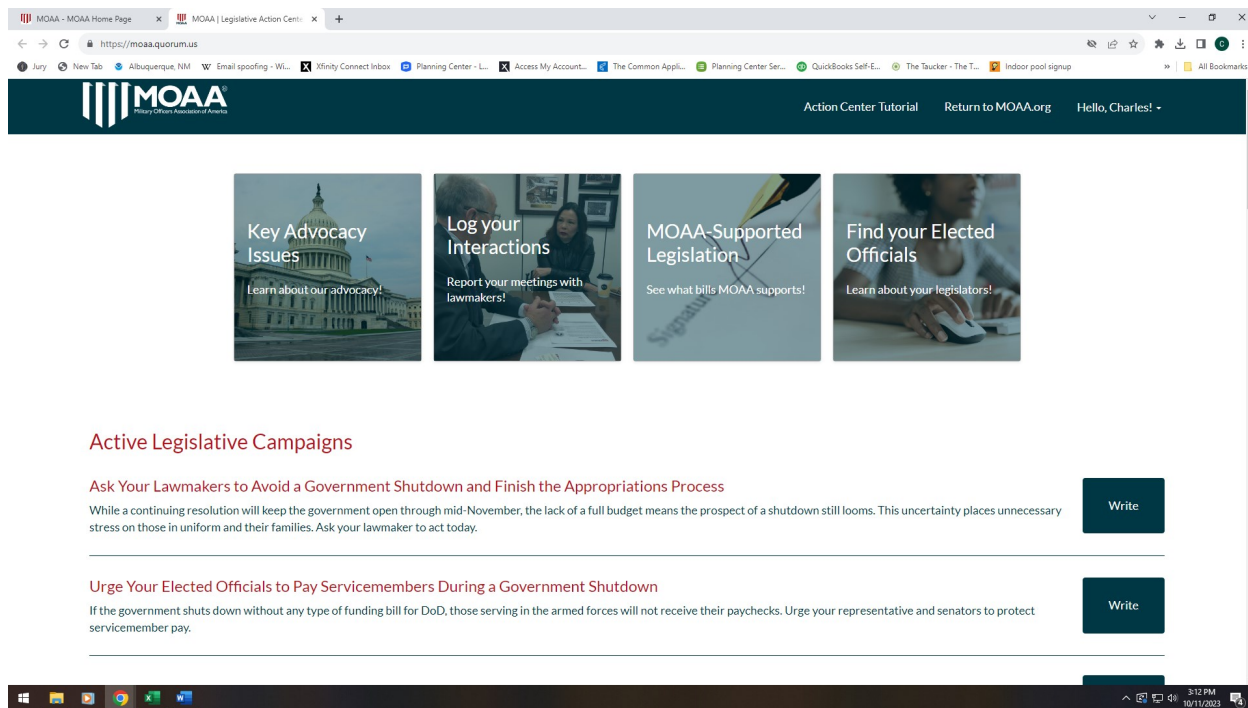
MOAA - MOAA Home Page
MOAA | Legislative Action Cente
https://moaa.quorum.us
Jury New Tab Albuquerque, NM Email spoofing - Wi... Xfinity Connect Inbox Planning Center - L... Access My Account... The Common Appli... Planning Center Ser... QuickBooks Self-E... The Taucker - The T... Indoor pool signup
All Bookmarks

MOAA
Military Officers Association of America
Action Center Tutorial
Return to MOAA.org
Hello, Charles!

Key Advocacy Issues
Learn about our advocacy!

Log your Interactions
Report your meetings with lawmakers!

MOAA-Supported Legislation
See what bills MOAA supports!

Find your Elected Officials
Learn about your legislators!

Active Legislative Campaigns

Ask Your Lawmakers to Avoid a Government Shutdown and Finish the Appropriations Process
While a continuing resolution will keep the government open through mid-November, the lack of a full budget means the prospect of a shutdown still looms. This uncertainty places unnecessary stress on those in uniform and their families. Ask your lawmaker to act today.
Write

Urge Your Elected Officials to Pay Servicemembers During a Government Shutdown
If the government shuts down without any type of funding bill for DoD, those serving in the armed forces will not receive their paychecks. Urge your representative and senators to protect servicemember pay.
Write

3:12 PM
10/11/2023